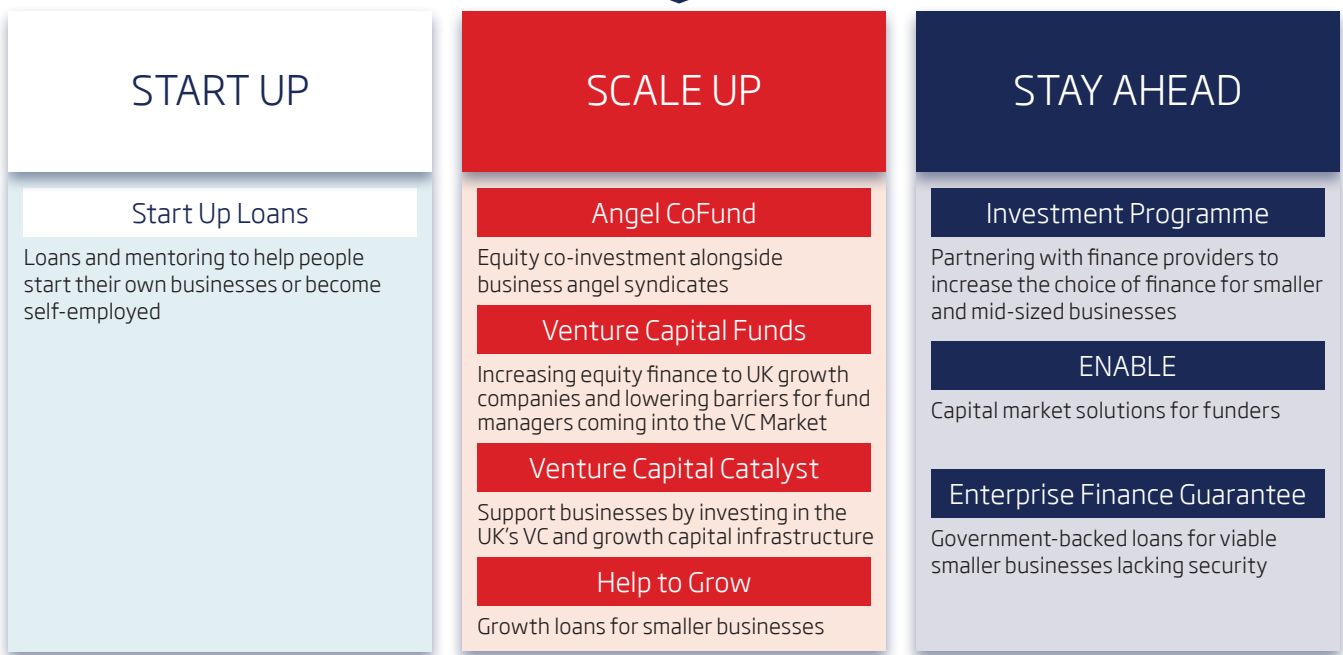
START UP

Start Up Loans

Loans and mentoring to help people start their own businesses or become self-employed

SCALE UP

Angel CoFund

Equity co-investment alongside business angel syndicates

Venture Capital Funds

Increasing equity finance to UK growth companies and lowering barriers for fund managers coming into the VC Market

Venture Capital Catalyst

Support businesses by investing in the UK's VC and growth capital infrastructure

Help to Grow

Growth loans for smaller businesses

STAY AHEAD

Investment Programme

Partnering with finance providers to increase the choice of finance for smaller and mid-sized businesses

ENABLE

Capital market solutions for funders

Enterprise Finance Guarantee

Government-backed loans for viable smaller businesses lacking security